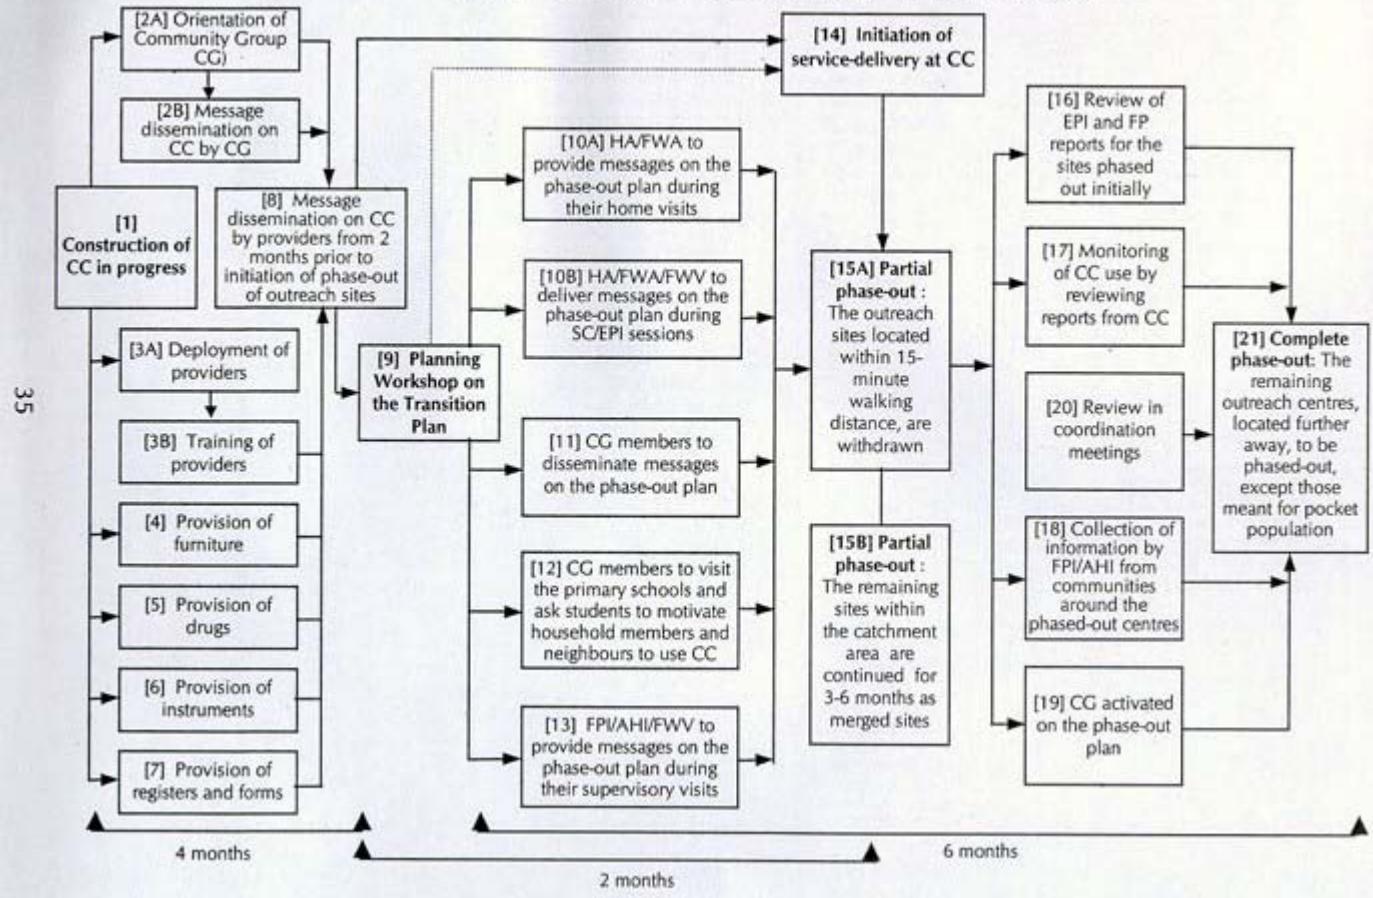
35

[1] Construction of CC in progress

[2A] Orientation of Community Group CG)

[2B] Message dissemination on CC by CG

[8] Message dissemination on CC by providers from 2 months prior to initiation of phase-out of outreach sites

[3A] Deployment of providers

[3B] Training of providers

[4] Provision of furniture

[5] Provision of drugs

[6] Provision of instruments

[7] Provision of registers and forms

[9] Planning Workshop on the Transition Plan

[14] Initiation of service-delivery at CC

[10A] HA/FWA to provide messages on the phase-out plan during their home visits

[10B] HA/FWA/FWV to deliver messages on the phase-out plan during SC/EPI sessions

[11] CG members to disseminate messages on the phase-out plan

[12] CG members to visit the primary schools and ask students to motivate household members and neighbours to use CC

[13] FPI/AHI/FWV to provide messages on the phase-out plan during their supervisory visits

[15A] Partial phase-out : The outreach sites located within 15-minute walking distance, are withdrawn

[15B] Partial phase-out : The remaining sites within the catchment area are continued for 3-6 months as merged sites

[16] Review of EPI and FP reports for the sites phased out initially

[17] Monitoring of CC use by reviewing reports from CC

[20] Review in coordination meetings

[18] Collection of information by FPI/AHI from communities around the phased-out centres

[19] CG activated on the phase-out plan

[21] Complete phase-out: The remaining outreach centres, located further away, to be phased-out, except those meant for pocket population

4 months

2 months

6 months